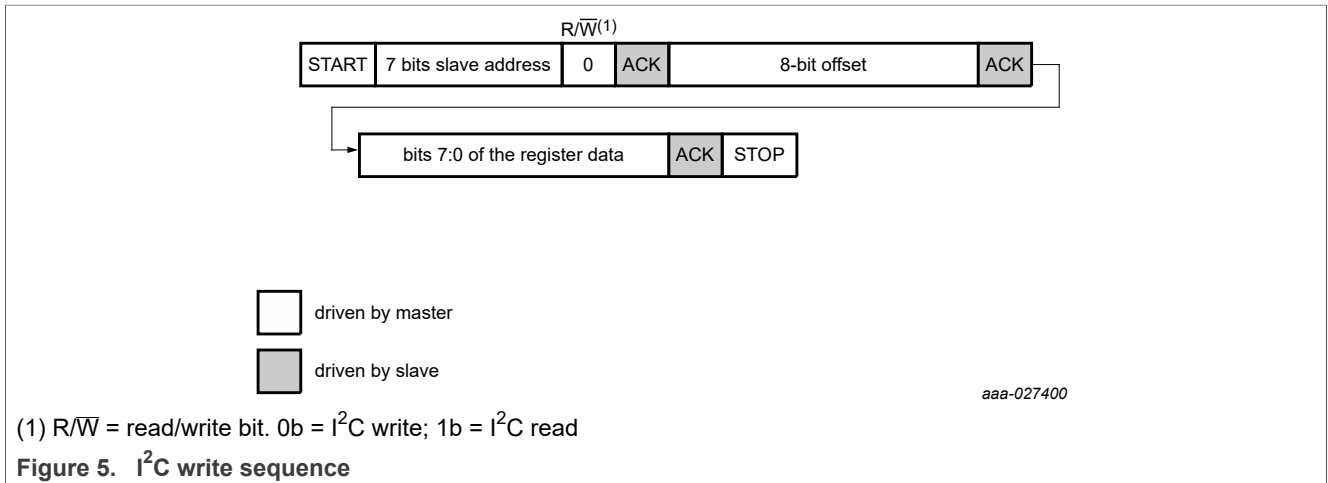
R/$\overline{W}$(1)

START 7 bits slave address 0 ACK 8-bit offset ACK

bits 7:0 of the register data ACK STOP

driven by master

driven by slave

aaa-027400

(1) R/$\overline{W}$ = read/write bit. 0b = $I^2C$ write; 1b = $I^2C$ read

Figure 5. $I^2C$ write sequence